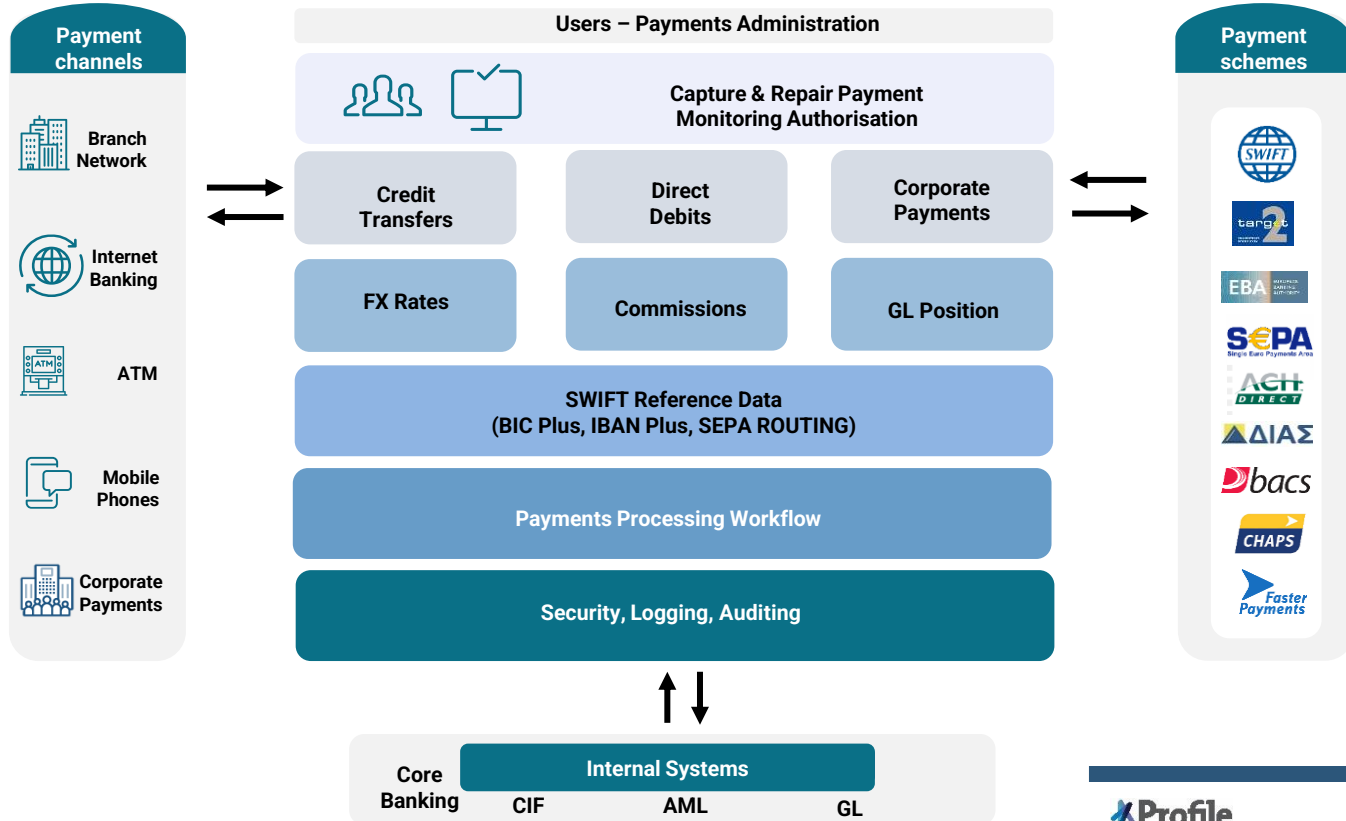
Payment channels

Branch Network

Internet Banking

ATM

Mobile Phones

Corporate Payments

Users – Payments Administration

Capture & Repair Payment Monitoring Authorisation

Credit Transfers

Direct Debits

Corporate Payments

FX Rates

Commissions

GL Position

SWIFT Reference Data (BIC Plus, IBAN Plus, SEPA ROUTING)

Payments Processing Workflow

Security, Logging, Auditing

Payment schemes

SWIFT

target 2

EBA

SEPA Single Euro Payments Area

ACH DIRECT

ΔΙΑΣ

bacs

CHAPS

Faster Payments

Core Banking

Internal Systems

CIF

AML

GL

Profile